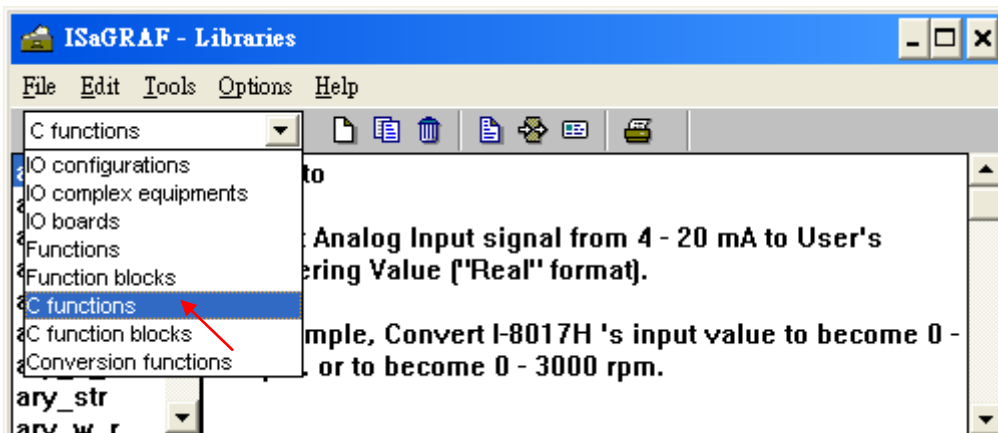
ISaGRAF - Libraries

File Edit Tools Options Help

C functions

IO configurations
IO complex equipments
IO boards
Functions
Function blocks
C functions
C function blocks
Conversion functions

ary_str
ary_w_r

to

Analog Input signal from 4 - 20 mA to User's
ering Value ("Real" format).

mple, Convert I-8017H 's input value to become 0 -
, or to become 0 - 3000 rpm.